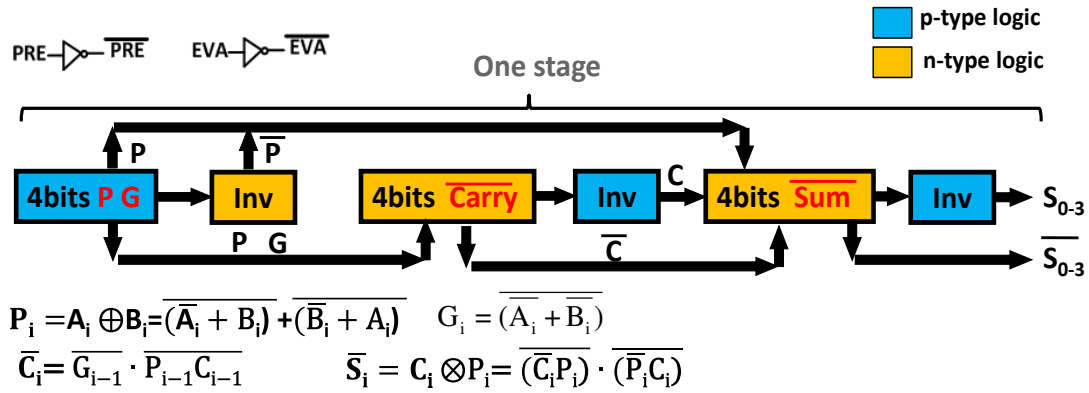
PRE $\overline{PRE}$ EVA $\overline{EVA}$

p-type logic

n-type logic

One stage

P

$\overline{P}$

4bits P G

Inv

P G

4bits $\overline{Carry}$

Inv

C

$\overline{C}$

4bits $\overline{Sum}$

Inv

$S_{0-3}$

$\overline{S_{0-3}}$

$P_i = A_i \oplus B_i = \overline{(\overline{A_i} + B_i)} + \overline{(\overline{B_i} + A_i)}$ $G_i = \overline{(\overline{A_i} + \overline{B_i})}$

$\overline{C_i} = \overline{G_{i-1}} \cdot \overline{P_{i-1}C_{i-1}}$ $\overline{S_i} = C_i \otimes P_i = \overline{(\overline{C_i}P_i)} \cdot \overline{(\overline{P_i}C_i)}$